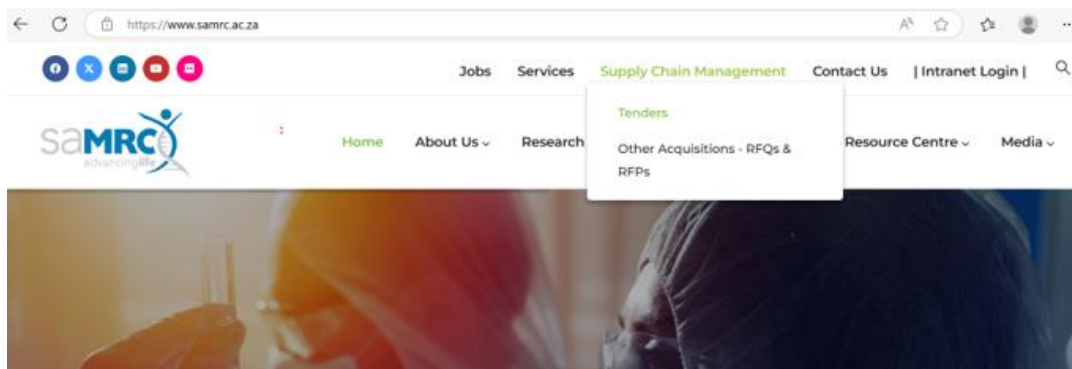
https://www.samrc.ac.za

Jobs Services Supply Chain Management Contact Us | Intranet Login |

Tenders

Other Acquisitions - RFQs & RFPs

saMRC advancing life

Home About Us Research Resource Centre Media